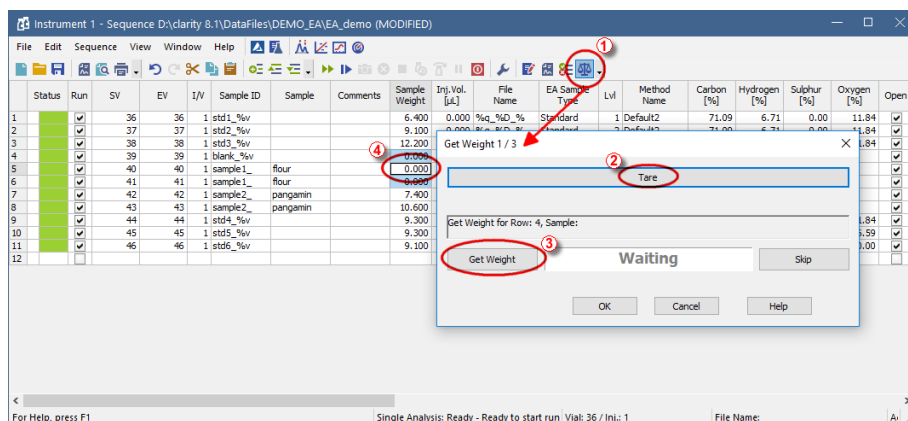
Instrument 1 - Sequence D:\clarity 8.1\DataFiles\DEMO_EA\EA_demo (MODIFIED)

File Edit Sequence View Window Help

| | Status | Run | SV | EV | I/V | Sample ID | Sample | Comments | Sample Weight | Inj.Vol. [µL] | File Name | EA Sample Type | Lvl | Method Name | Carbon [%] | Hydrogen [%] | Sulphur [%] | Oxygen [%] | Open |
|---|---|---|---|---|---|---|---|---|---|---|---|---|---|---|---|---|---|---|---|
| 1 | | ✓ | 36 | 36 | 1 | std1_%v | | | 6.400 | 0.000 | %q_%D_% | Standard | 1 | Default2 | 71.09 | 6.71 | 0.00 | 11.84 | ✓ |
| 2 | | ✓ | 37 | 37 | 1 | std2_%v | | | 9.100 | | | | 2 | Default2 | | | | 11.84 | ✓ |
| 3 | | ✓ | 38 | 38 | 1 | std3_%v | | | 12.200 | | | | | | | | | 11.84 | ✓ |
| 4 | | ✓ | 39 | 39 | 1 | blank_%v | | | 0.000 | | | | | | | | | | ✓ |
| 5 | | ✓ | 40 | 40 | 1 | sample1_ | flour | | 0.000 | | | | | | | | | | ✓ |
| 6 | | ✓ | 41 | 41 | 1 | sample1_ | flour | | | | | | | | | | | | ✓ |
| 7 | | ✓ | 42 | 42 | 1 | sample2_ | pangamin | | 7.400 | | | | | | | | | | ✓ |
| 8 | | ✓ | 43 | 43 | 1 | sample2_ | pangamin | | 10.600 | | | | | | | | | | ✓ |
| 9 | | ✓ | 44 | 44 | 1 | std4_%v | | | 9.300 | | | | | | | | | 1.84 | ✓ |
| 10 | | ✓ | 45 | 45 | 1 | std5_%v | | | 9.300 | | | | | | | | | 5.59 | ✓ |
| 11 | | ✓ | 46 | 46 | 1 | std6_%v | | | 9.100 | | | | | | | | | 0.00 | ✓ |
| 12 | | | | | | | | | | | | | | | | | | | |

4
Get Weight 1 / 3
2
Tare
Get Weight for Row: 4, Sample:
3
Get Weight
Waiting
Skip
OK Cancel Help
1

For Help, press F1 | Single Analysis: Ready - Ready to start run | Vial: 36 / Inj.: 1 | File Name: